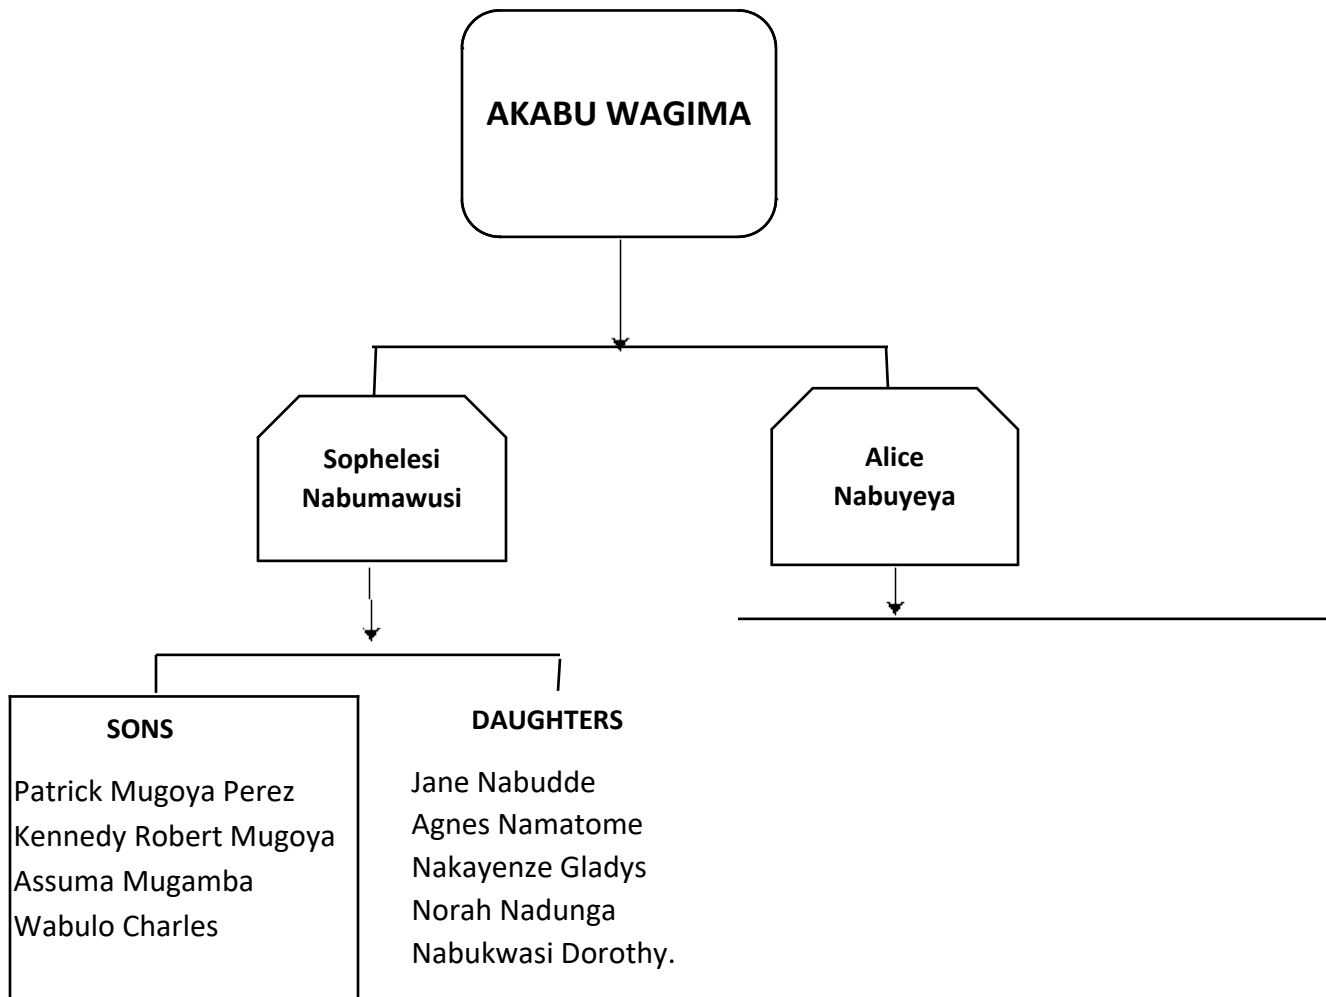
AKABU WAGIMA

Sophelesi Nabumawusi

Alice Nabuyeya

SONS

Patrick Mugoya Perez
Kennedy Robert Mugoya
Assuma Mugamba
Wabulo Charles

DAUGHTERS

Jane Nabudde
Agnes Namatome
Nakayenze Gladys
Norah Nadunga
Nabukwasi Dorothy.